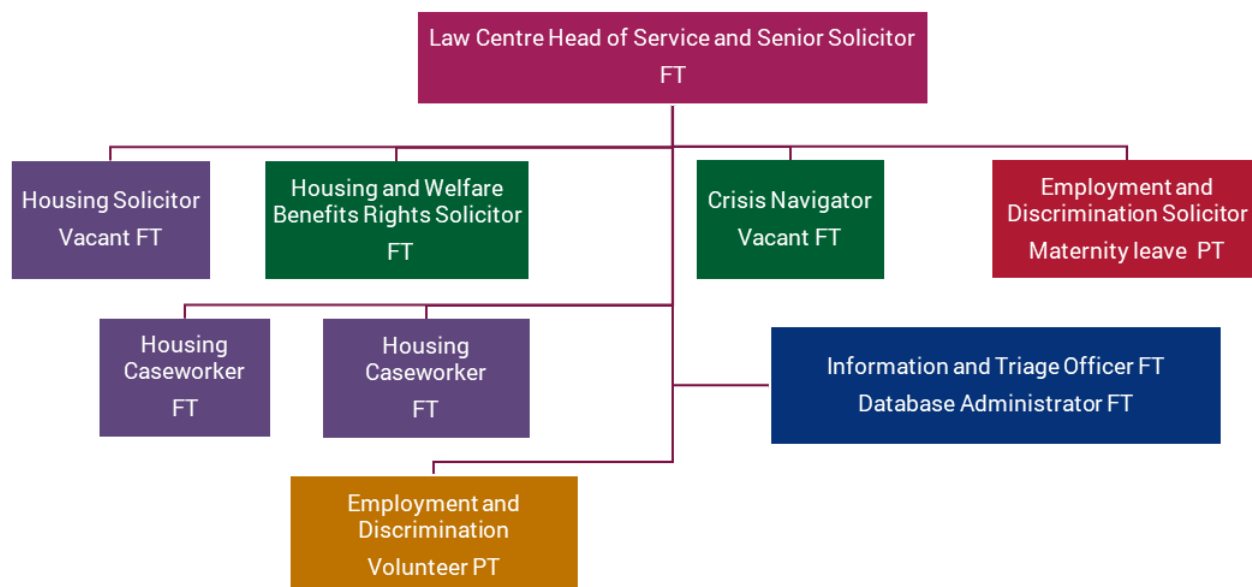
Law Centre Head of Service and Senior Solicitor
FT

Housing Solicitor
Vacant FT

Housing and Welfare Benefits Rights Solicitor
FT

Crisis Navigator
Vacant FT

Employment and Discrimination Solicitor
Maternity leave PT

Housing Caseworker
FT

Housing Caseworker
FT

Information and Triage Officer FT
Database Administrator FT

Employment and Discrimination
Volunteer PT